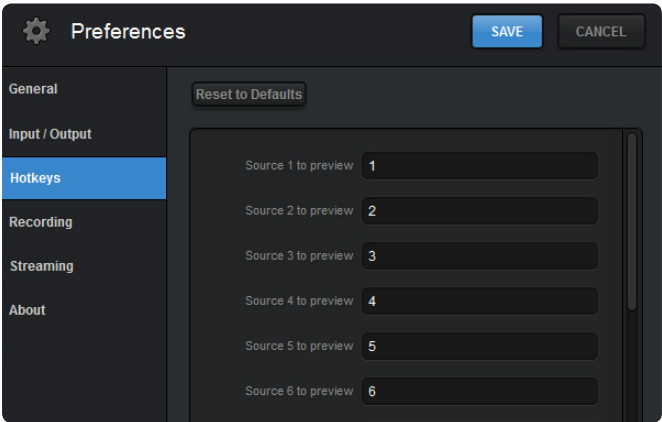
Preferences

SAVE

CANCEL

General

Input / Output

Hotkeys

Recording

Streaming

About

Reset to Defaults

Source 1 to preview 1

Source 2 to preview 2

Source 3 to preview 3

Source 4 to preview 4

Source 5 to preview 5

Source 6 to preview 6